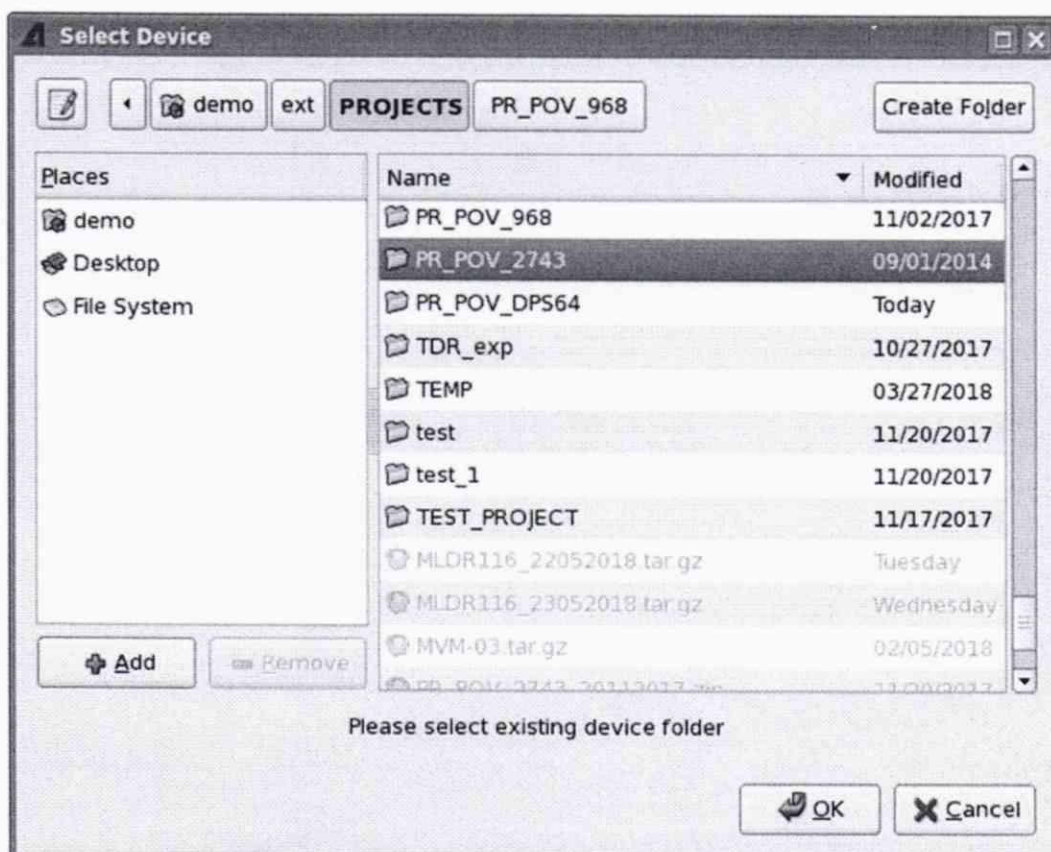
Select Device

demo ext PROJECTS PR_POV_968

Create Folder

Places
demo
Desktop
File System

| Name | Modified |
|---|---|
| PR_POV_968 | 11/02/2017 |
| PR_POV_2743 | 09/01/2014 |
| PR_POV_DPS64 | Today |
| TDR_exp | 10/27/2017 |
| TEMP | 03/27/2018 |
| test | 11/20/2017 |
| test_1 | 11/20/2017 |
| TEST_PROJECT | 11/17/2017 |
| MLDR116_22052018.tar.gz | Tuesday |
| MLDR116_23052018.tar.gz | Wednesday |
| MVM-03.tar.gz | 02/05/2018 |
| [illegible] | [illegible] |

Add Remove

Please select existing device folder

OK Cancel